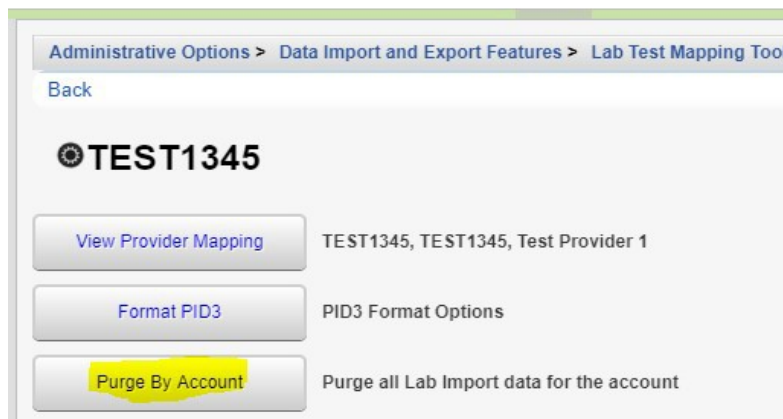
Administrative Options > Data Import and Export Features > Lab Test Mapping Too

Back

TEST1345

View Provider Mapping

TEST1345, TEST1345, Test Provider 1

Format PID3

PID3 Format Options

Purge By Account

Purge all Lab Import data for the account